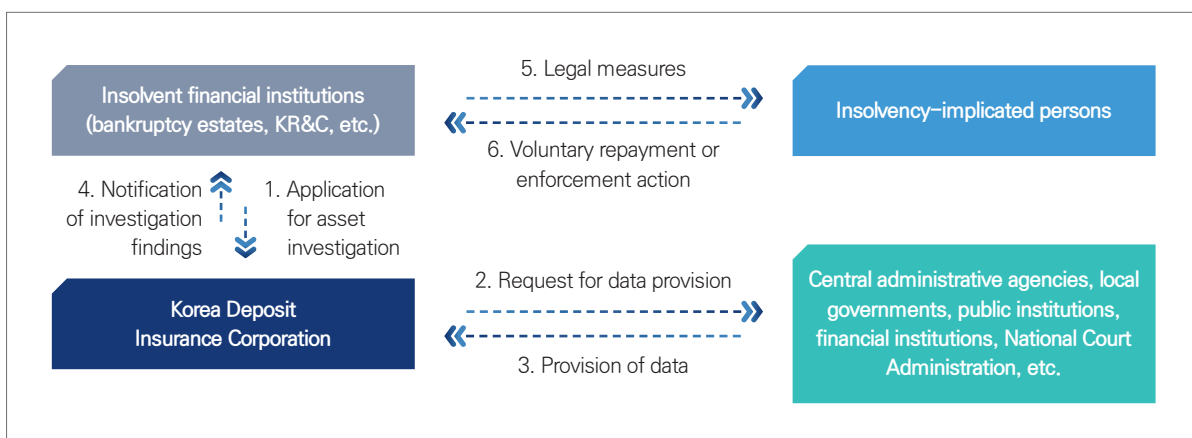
Insolvent financial institutions (bankruptcy estates, KR&C, etc.)

5. Legal measures

Insolvency-implicated persons

6. Voluntary repayment or enforcement action

4. Notification of investigation findings

1. Application for asset investigation

Korea Deposit Insurance Corporation

2. Request for data provision

3. Provision of data

Central administrative agencies, local governments, public institutions, financial institutions, National Court Administration, etc.